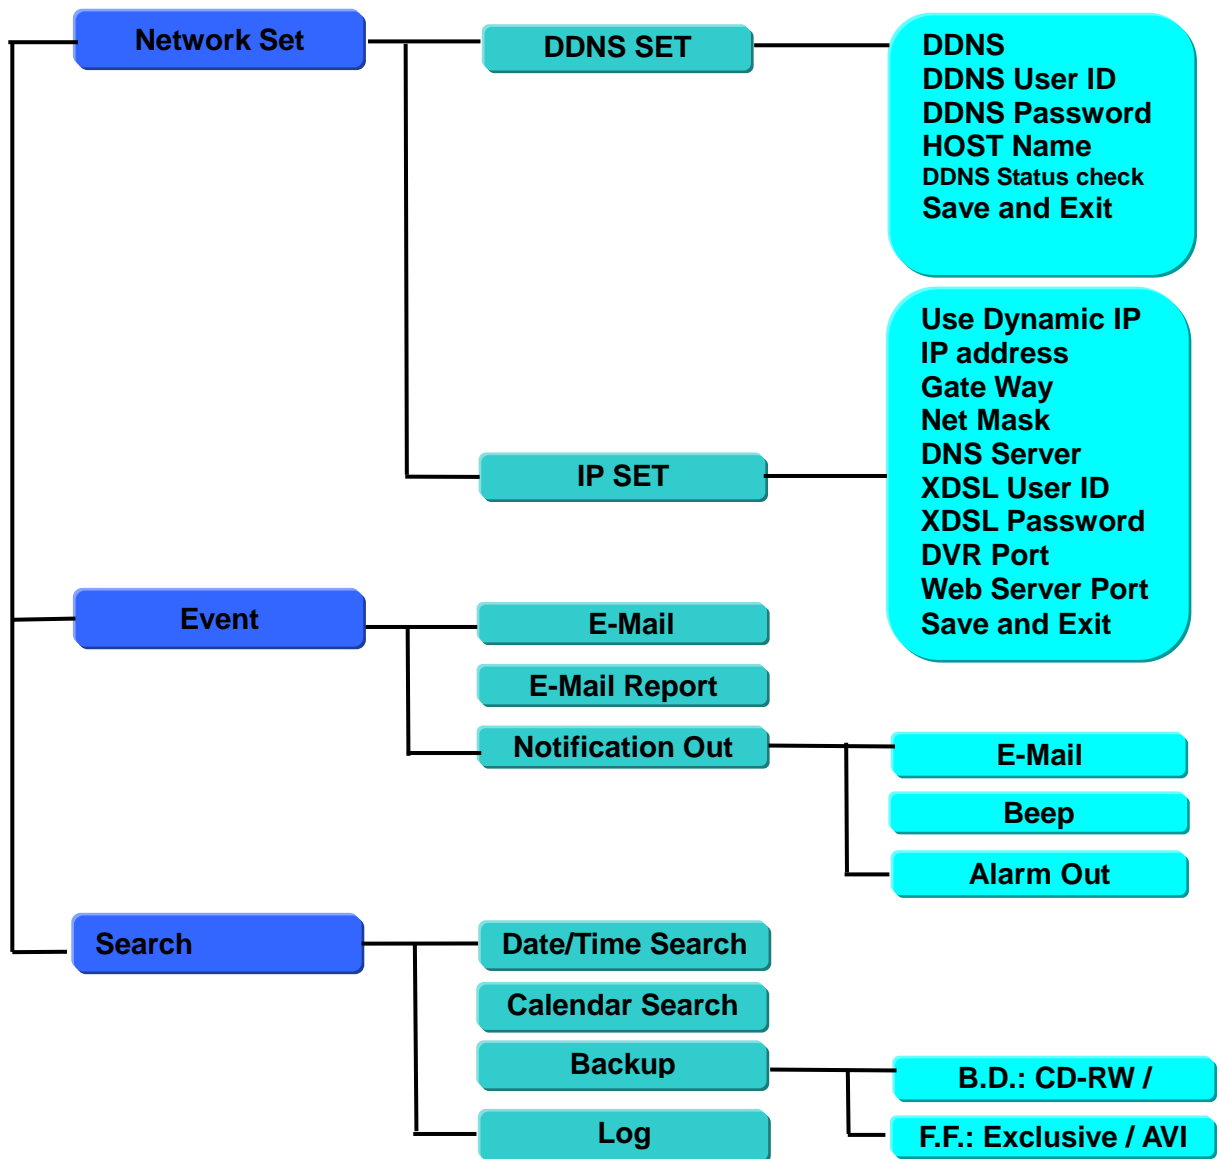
Network Set

DDNS SET

DDNS
DDNS User ID
DDNS Password
HOST Name
DDNS Status check
Save and Exit

IP SET

Use Dynamic IP
IP address
Gate Way
Net Mask
DNS Server
XDSL User ID
XDSL Password
DVR Port
Web Server Port
Save and Exit

Event

E-Mail

E-Mail Report

Notification Out

E-Mail

Beep

Alarm Out

Search

Date/Time Search

Calendar Search

Backup

B.D.: CD-RW /

F.F.: Exclusive / AVI

Log